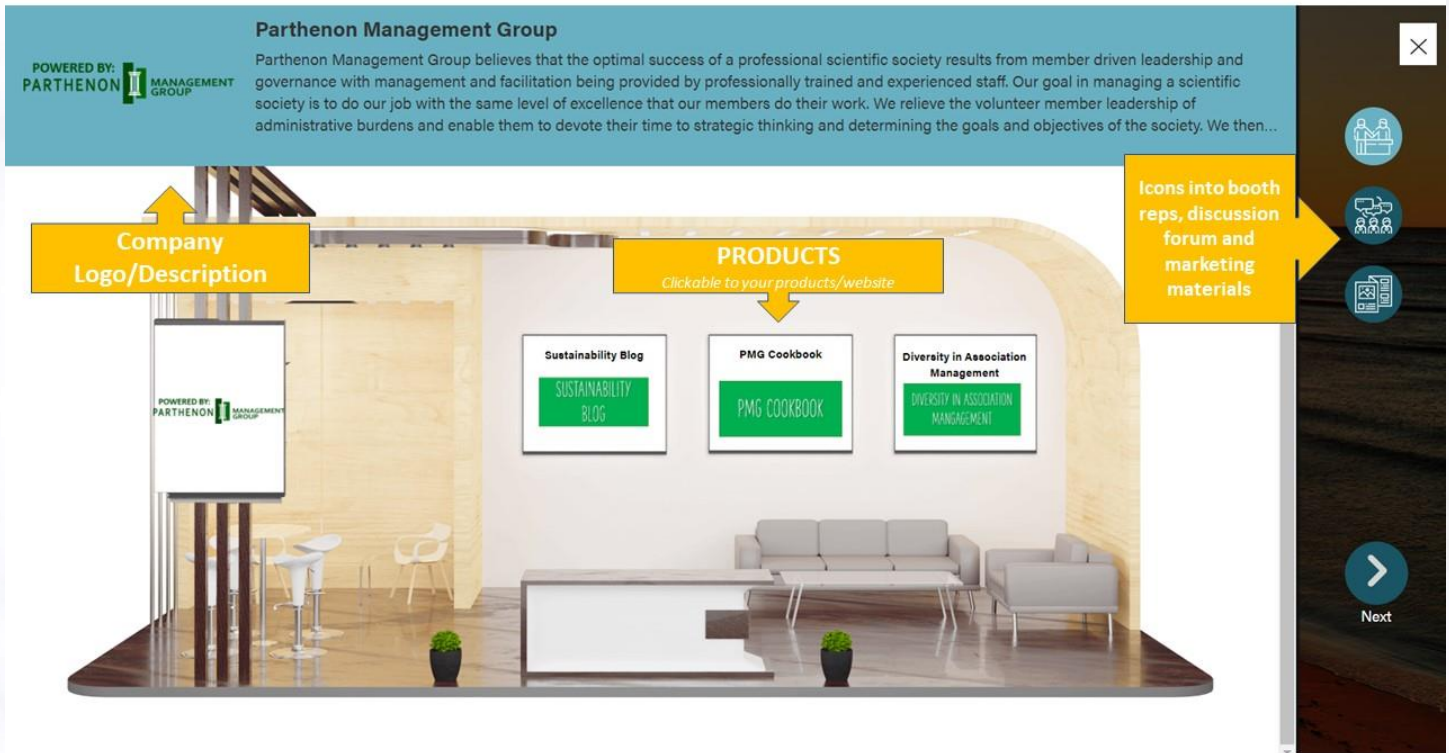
POWERED BY:
PARTHENON MANAGEMENT GROUP

Parthenon Management Group

Parthenon Management Group believes that the optimal success of a professional scientific society results from member driven leadership and governance with management and facilitation being provided by professionally trained and experienced staff. Our goal in managing a scientific society is to do our job with the same level of excellence that our members do their work. We relieve the volunteer member leadership of administrative burdens and enable them to devote their time to strategic thinking and determining the goals and objectives of the society. We then...

×

Company Logo/Description

PRODUCTS
Clickable to your products/website

Icons into booth reps, discussion forum and marketing materials

POWERED BY:
PARTHENON MANAGEMENT GROUP

Sustainability Blog
SUSTAINABILITY BLOG

PMG Cookbook
PMG COOKBOOK

Diversity in Association Management
DIVERSITY IN ASSOCIATION MANAGEMENT

Next